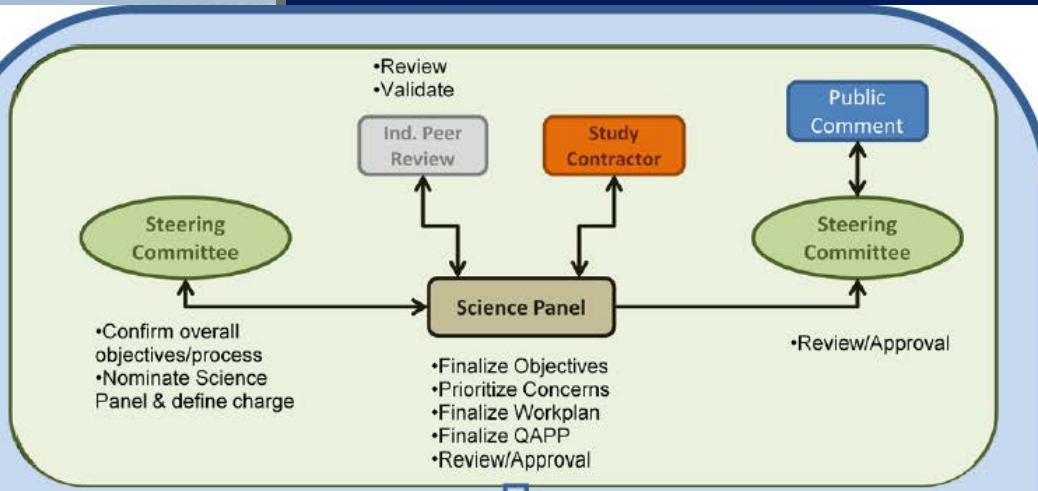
•Review
•Validate

Ind. Peer Review

Study Contractor

Public Comment

Steering Committee

Steering Committee

Science Panel

•Confirm overall objectives/process
•Nominate Science Panel & define charge

•Finalize Objectives
•Prioritize Concerns
•Finalize Workplan
•Finalize QAPP
•Review/Approval

•Review/Approval